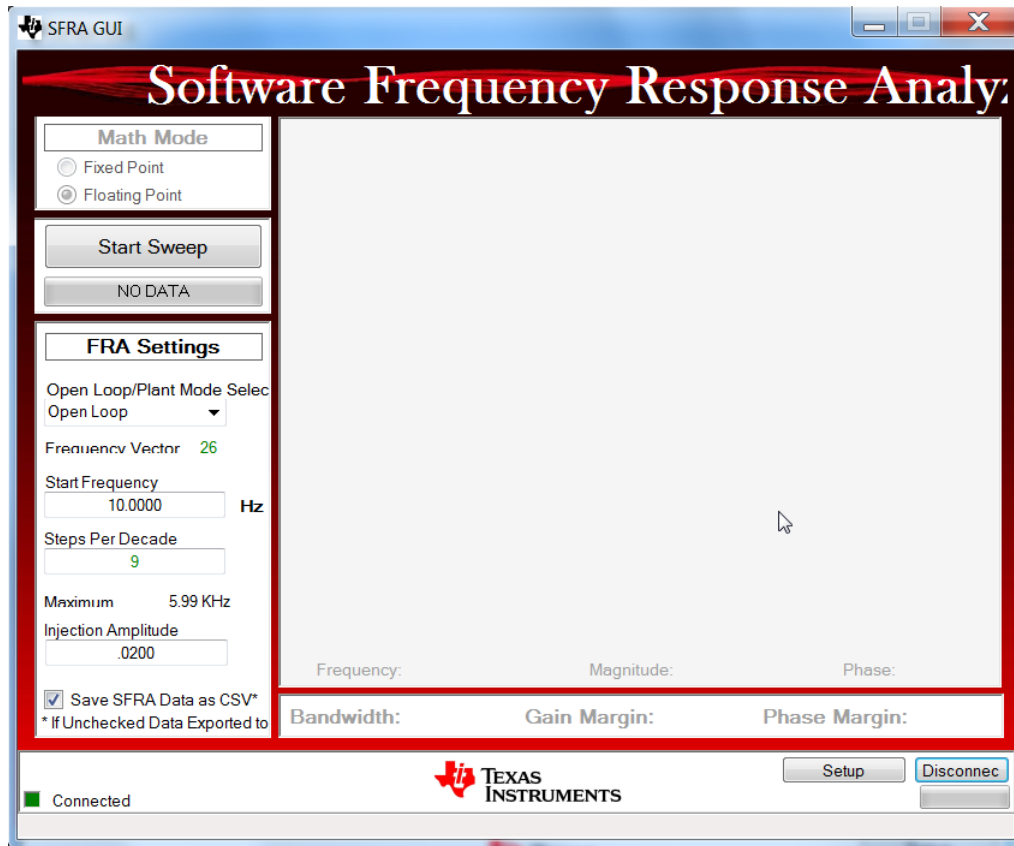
SFRA GUI

Software Frequency Response Analy:

Math Mode
Fixed Point
Floating Point

Start Sweep
NO DATA

FRA Settings
Open Loop/Plant Mode Selec
Open Loop
Frequency Vector 26
Start Frequency
10.0000 Hz
Steps Per Decade
9
Maximum 5.99 KHz
Injection Amplitude
.0200

Save SFRA Data as CSV*
* If Unchecked Data Exported to

Frequency: Magnitude: Phase:

Bandwidth: Gain Margin: Phase Margin:

TEXAS INSTRUMENTS

Setup
Disconnec

Connected